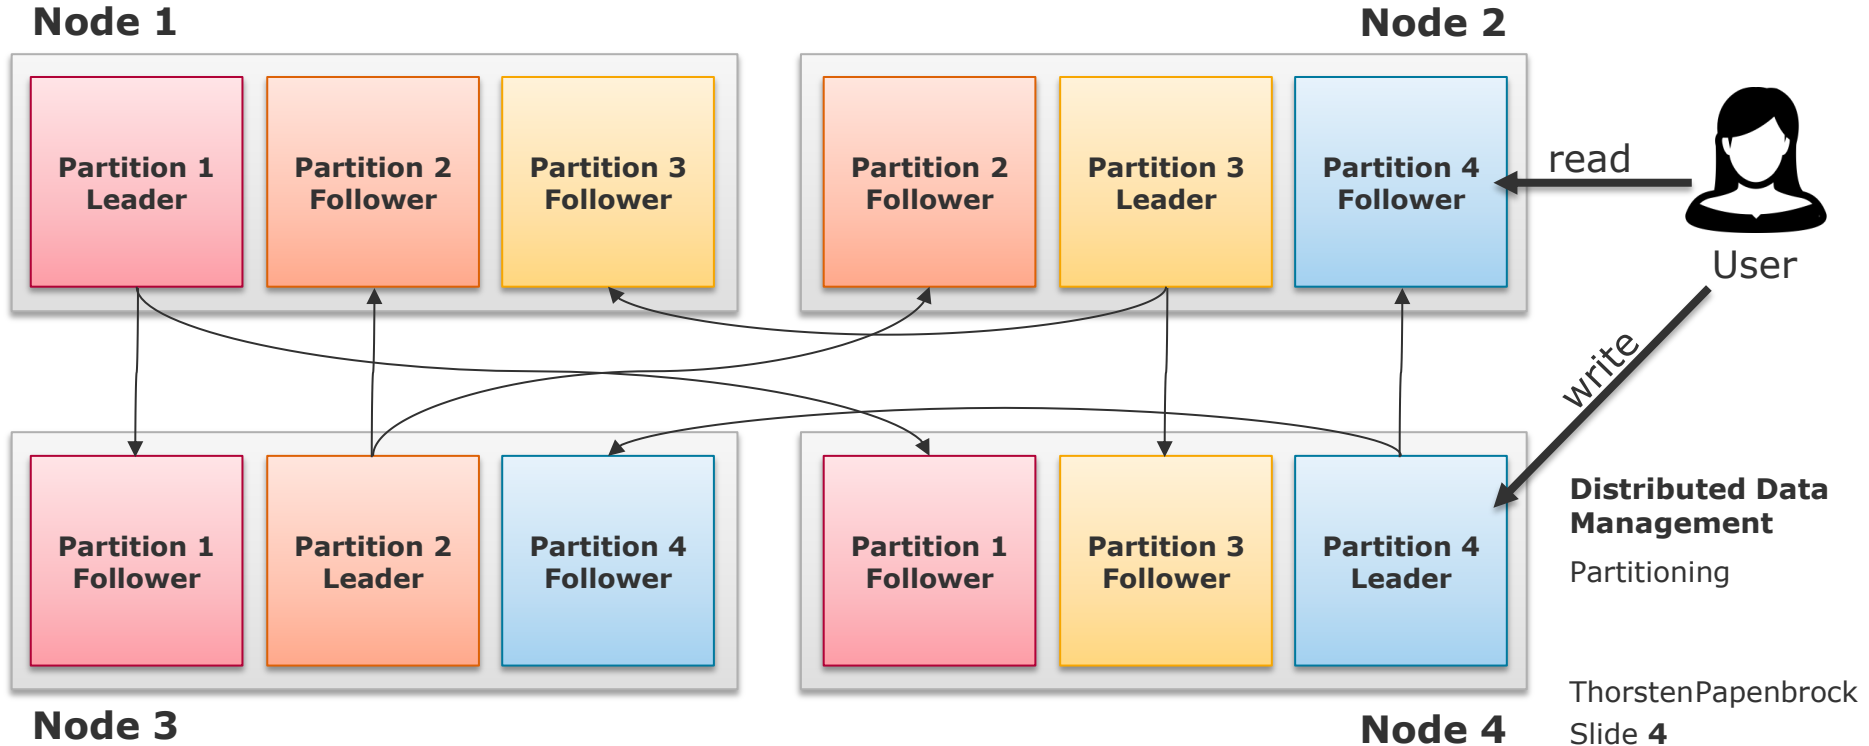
Node 1

Node 2

Partition 1 Leader

Partition 2 Follower

Partition 3 Follower

Partition 2 Follower

Partition 3 Leader

Partition 4 Follower

read

User

write

Partition 1 Follower

Partition 2 Leader

Partition 4 Follower

Partition 1 Follower

Partition 3 Follower

Partition 4 Leader

Distributed Data Management

Partitioning

Node 3

Node 4

ThorstenPapenbrock
Slide 4